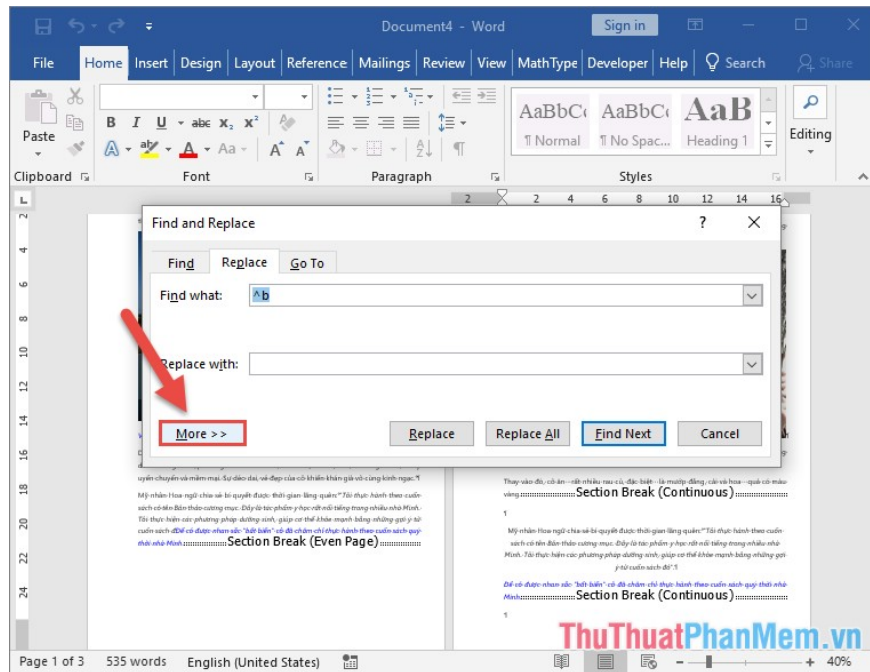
Document4 - Word
Sign in

File Home Insert Design Layout Reference Mailings Review View MathType Developer Help Search Share

Paste
Clipboard
Font
Paragraph
AaBbCc AaBbCc AaB
¶ Normal ¶ No Spac... Heading 1
Styles
Editing

Find and Replace
?
Find Replace Go To
Find what: ^b
Replace with:
More >>
Replace Replace All Find Next Cancel

Section Break (Even Page)
Section Break (Continuous)
Section Break (Continuous)

Page 1 of 3 535 words English (United States) 40%

ThuThuatPhanMem.vn